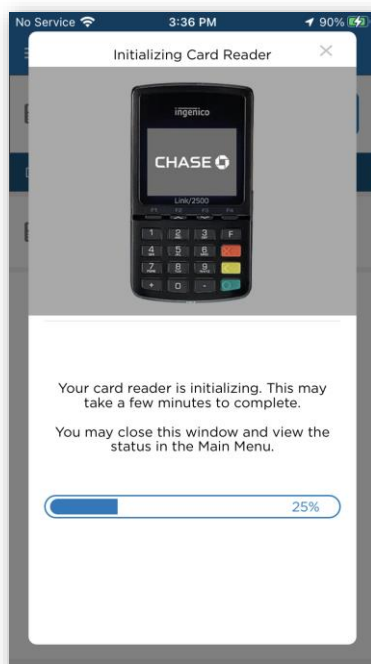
No Service 3:36 PM 90%

Initializing Card Reader ×

ingenico
CHASE
Link/2500
F1 F2 F3 F4
1 2 3 F
4 5 6
7 8 9
0

Your card reader is initializing. This may take a few minutes to complete.

You may close this window and view the status in the Main Menu.

25%